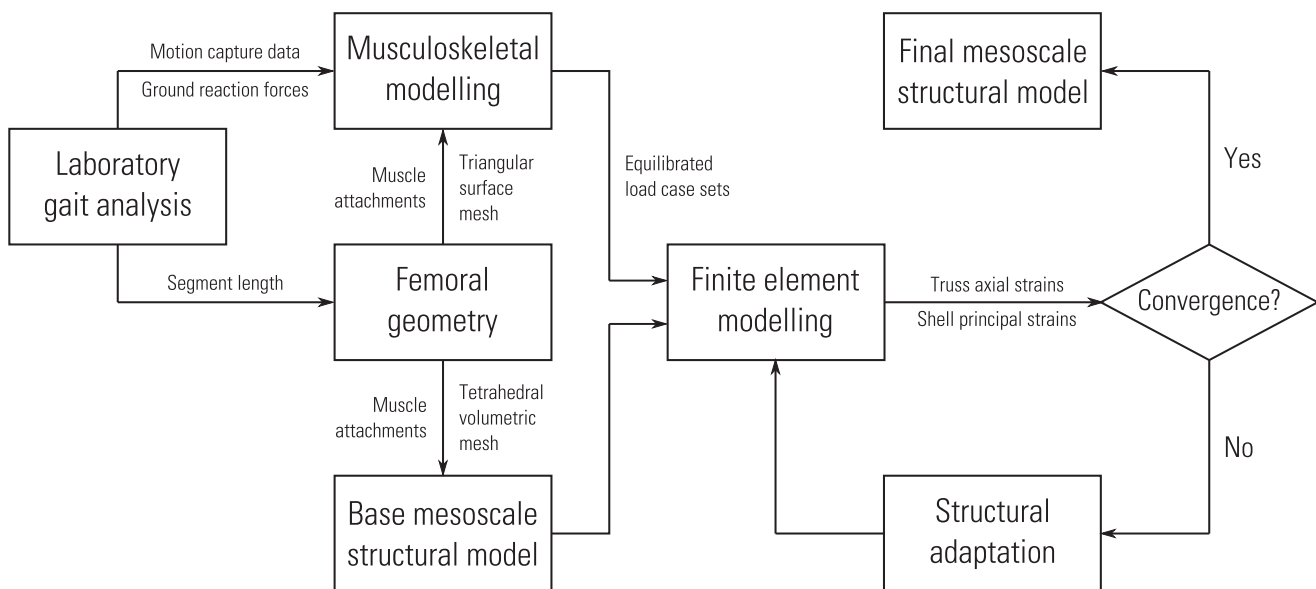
Motion capture data

Ground reaction forces

Musculoskeletal modelling

Final mesoscale structural model

Laboratory gait analysis

Muscle attachments

Triangular surface mesh

Equilibrated load case sets

Yes

Segment length

Femoral geometry

Finite element modelling

Truss axial strains

Shell principal strains

Convergence?

Muscle attachments

Tetrahedral volumetric mesh

No

Base mesoscale structural model

Structural adaptation